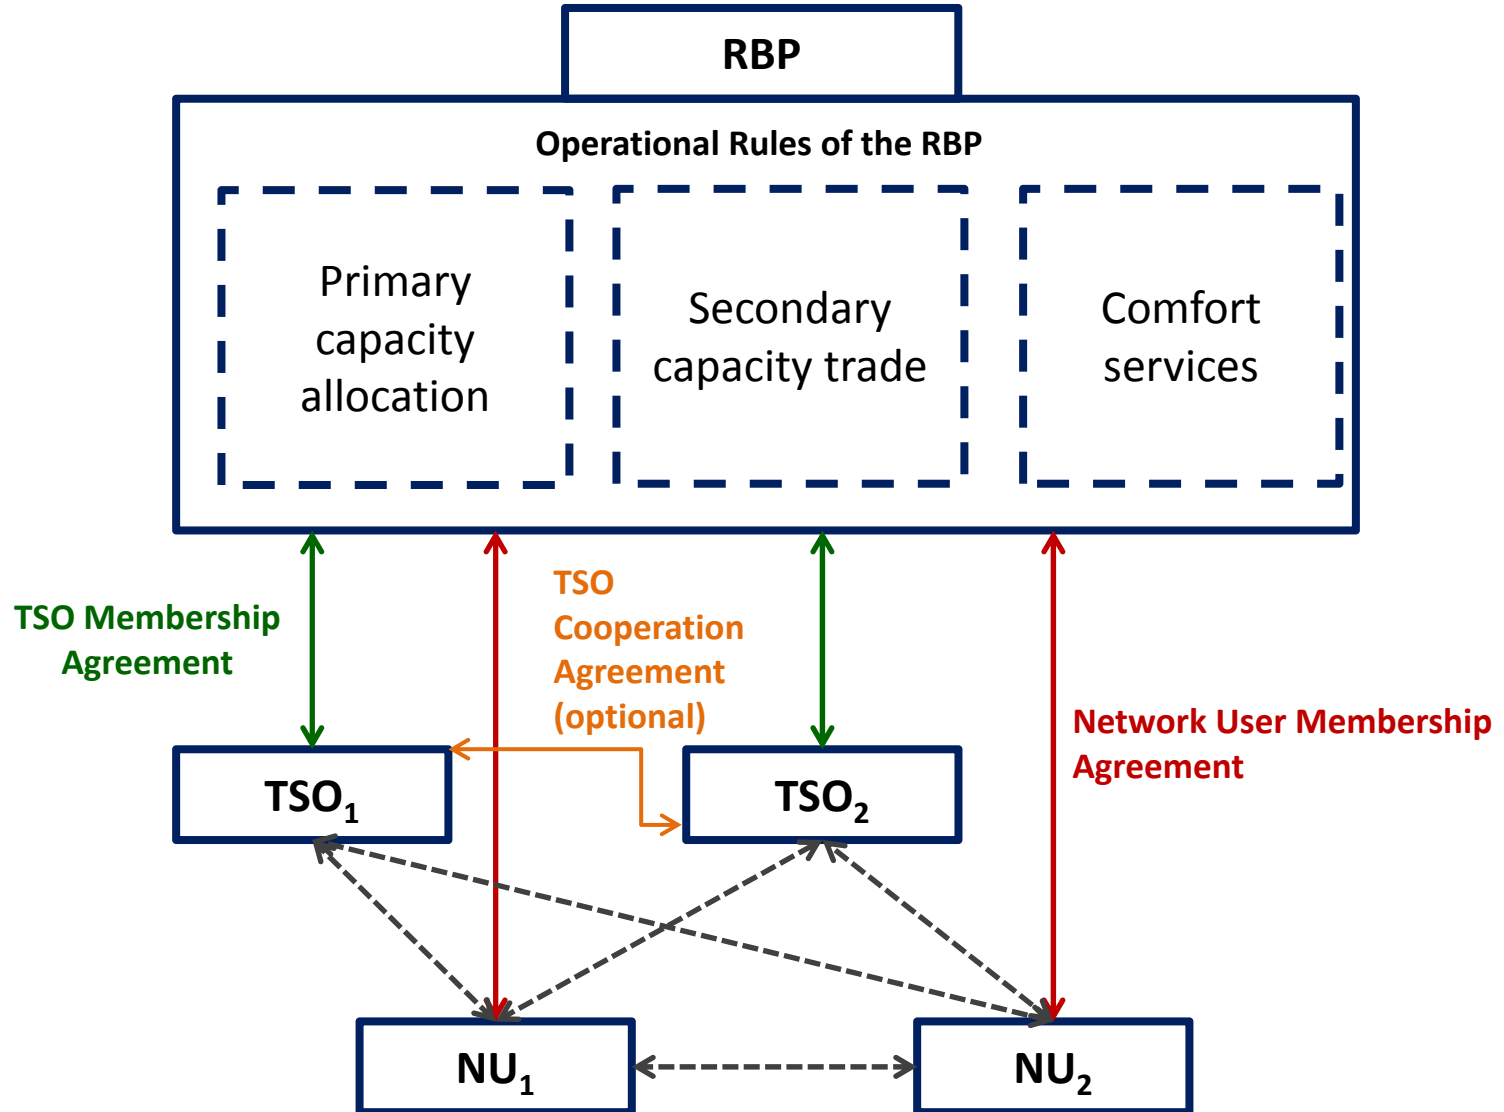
RBP

Operational Rules of the RBP

Primary capacity allocation

Secondary capacity trade

Comfort services

TSO Membership Agreement

TSO Cooperation Agreement (optional)

Network User Membership Agreement

TSO$_1$

TSO$_2$

NU$_1$

NU$_2$